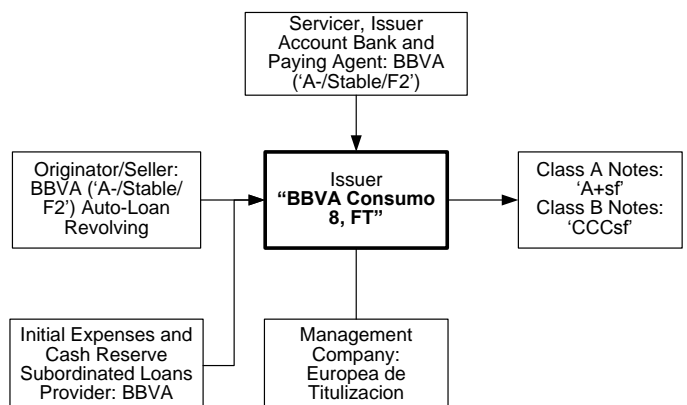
Servicer, Issuer Account Bank and Paying Agent: BBVA ('A-/Stable/F2')

Originator/Seller: BBVA ('A-/Stable/ F2') Auto-Loan Revolving

Issuer
**"BBVA Consumo 8, FT"**

Class A Notes: 'A+sf'
Class B Notes: 'CCCsf'

Initial Expenses and Cash Reserve Subordinated Loans Provider: BBVA

Management Company: Europea de Titulizacion